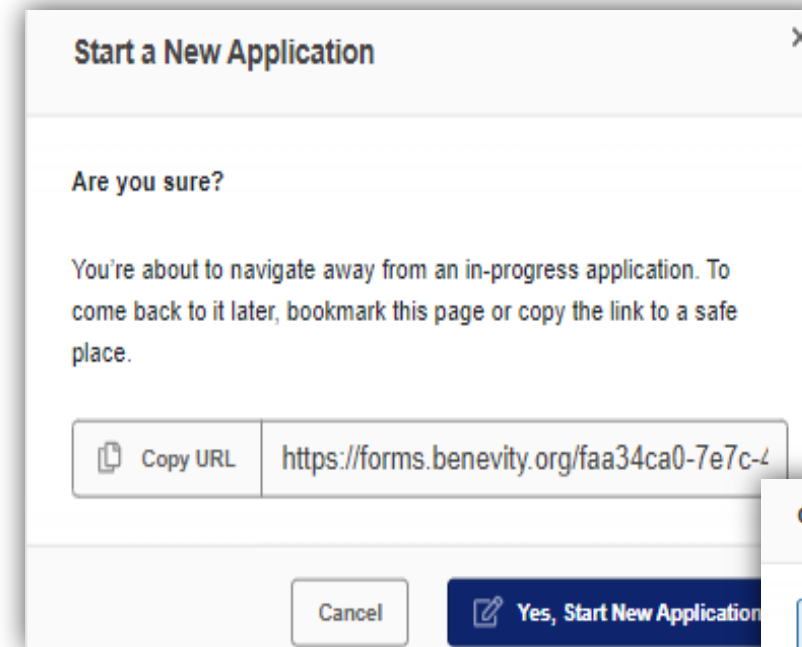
Start a New Application

×

Are you sure?

You're about to navigate away from an in-progress application. To come back to it later, bookmark this page or copy the link to a safe place.

Copy URL

https://forms.benevity.org/faa34ca0-7e7c-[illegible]

Cancel

Yes, Start New Application